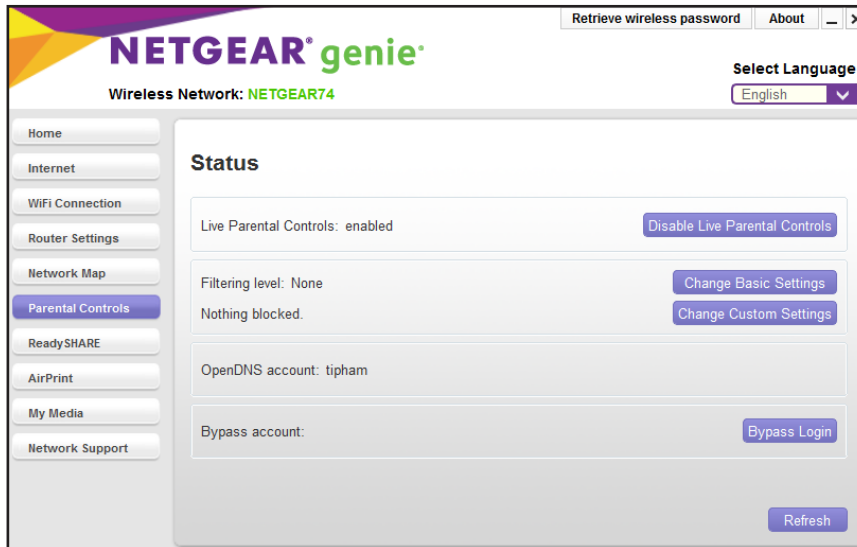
Retrieve wireless password | About | _ | X

NETGEAR® genie®

Wireless Network: NETGEAR74

Select Language

English

Home

Internet

WiFi Connection

Router Settings

Network Map

Parental Controls

ReadySHARE

AirPrint

My Media

Network Support

Status

Live Parental Controls: enabled

Disable Live Parental Controls

Filtering level: None

Change Basic Settings

Nothing blocked.

Change Custom Settings

OpenDNS account: tipham

Bypass account:

Bypass Login

Refresh